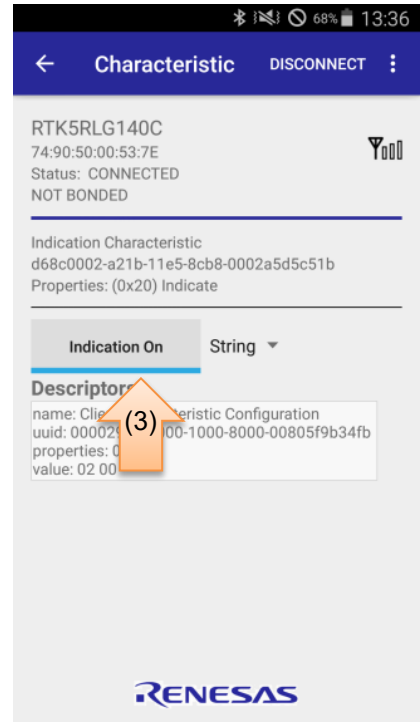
68% 13:36

← Characteristic DISCONNECT ⋮

RTK5RLG140C
74:90:50:00:53:7E
Status: CONNECTED
NOT BONDED

Indication Characteristic
d68c0002-a21b-11e5-8cb8-0002a5d5c51b
Properties: (0x20) Indicate

Indication On String

Descriptors
name: Cli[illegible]eristic Configuration
uuid: 00002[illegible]00-1000-8000-00805f9b34fb
properties: 0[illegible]
value: 02 00

(3)

RENESAS